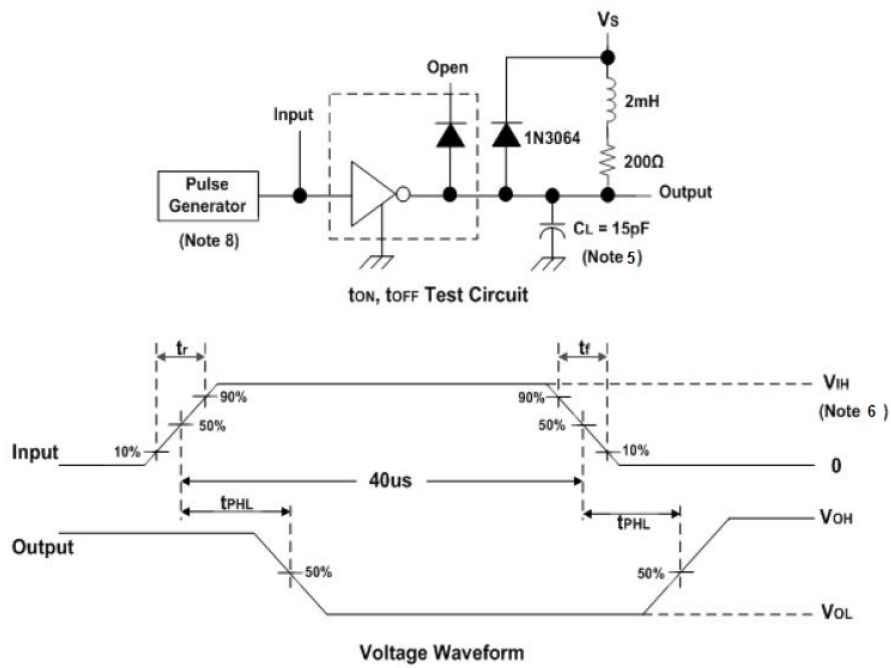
Vs

Open

2mH

Input

1N3064

200Ω

Pulse Generator

Output

(Note 8)

$C_L$ = 15pF

(Note 5)

$t_{ON}$, $t_{OFF}$ Test Circuit

$t_r$

$t_f$

$V_{IH}$

90%

90%

(Note 6 )

50%

50%

Input

10%

10%

0

40us

$t_{PHL}$

$t_{PHL}$

$V_{OH}$

Output

50%

50%

$V_{OL}$

Voltage Waveform